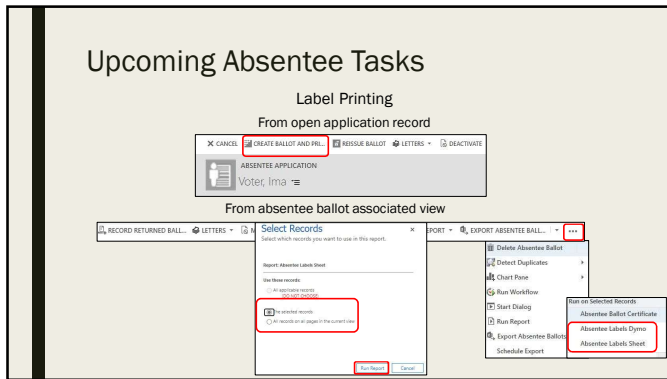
Upcoming Absentee Tasks

Label Printing

From open application record

CANCEL | CREATE BALLOT AND PRI... | REISSUE BALLOT | LETTERS | DEACTIVATE

ABSENTEE APPLICATION

Voter, Ima

From absentee ballot associated view

RECORD RETURNED BALL... | LETTERS | M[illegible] | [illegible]PORT | EXPORT ABSENTEE BALL... | ...

Select Records

Select which records you want to use in this report.

Report: Absentee Labels Sheet

Use these records:

All applicable records
DO NOT CHOOSE

The selected records

All records on all pages in the current view

Run Report | Cancel

Delete Absentee Ballot

Detect Duplicates

Chart Pane

Run Workflow

Start Dialog

Run Report

Export Absentee Ballots

Schedule Export

Run on Selected Records

Absentee Ballot Certificate

Absentee Labels Dymo

Absentee Labels Sheet